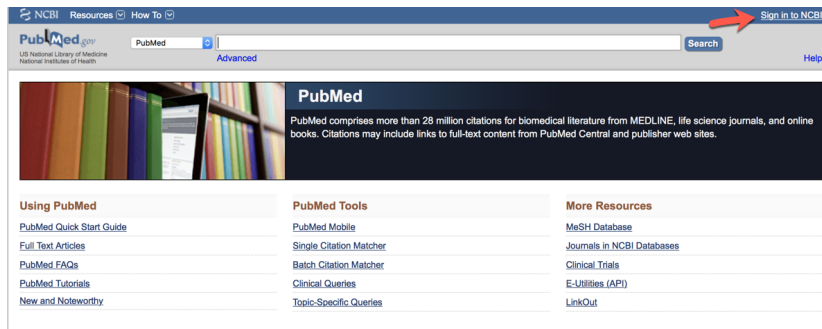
NCBI Resources How To

Sign in to NCBI

PubMed.gov
US National Library of Medicine
National Institutes of Health

PubMed

Search

Advanced

Help

PubMed

PubMed comprises more than 28 million citations for biomedical literature from MEDLINE, life science journals, and online books. Citations may include links to full-text content from PubMed Central and publisher web sites.

Using PubMed

PubMed Quick Start Guide

Full Text Articles

PubMed FAQs

PubMed Tutorials

New and Noteworthy

PubMed Tools

PubMed Mobile

Single Citation Matcher

Batch Citation Matcher

Clinical Queries

Topic-Specific Queries

More Resources

MeSH Database

Journals in NCBI Databases

Clinical Trials

E-Utilities (API)

LinkOut